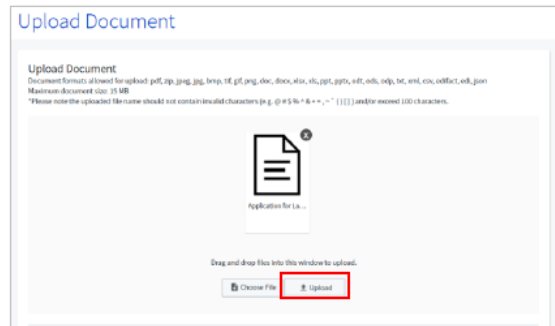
Upload Document

Upload Document

Document formats allowed for upload: pdf, zip, jpeg, jpg, bmp, tif, gif, png, doc, docx, xlsx, xls, ppt, pptx, odt, ods, odp, txt, xml, csv, odifact, edi, json
Maximum document size: 15 MB
*Please note the uploaded file name should not contain invalid characters (e.g. @ # $ % ^ & + = ; ~ ` { } [ ] ) and/or exceed 100 characters.

x

Application for La...

Drag and drop files into this window to upload.

Choose File

Upload